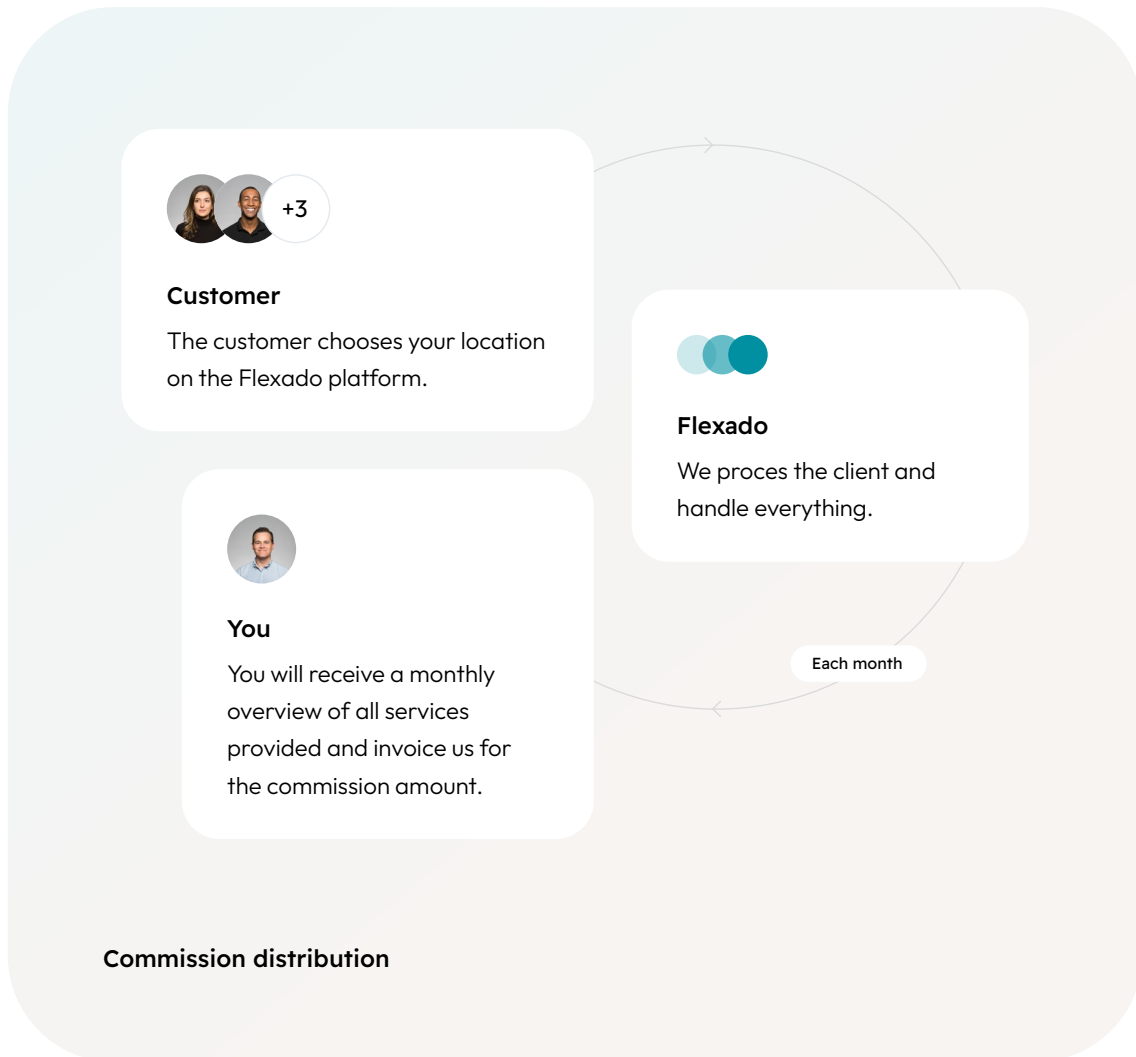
+3

Customer

The customer chooses your location on the Flexado platform.

Flexado

We proces the client and handle everything.

You

You will receive a monthly overview of all services provided and invoice us for the commission amount.

Each month

Commission distribution